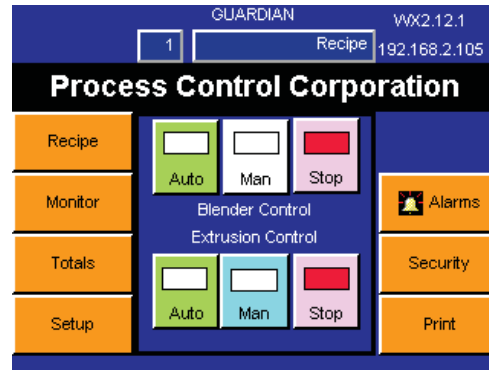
GUARDIAN

WX2.12.1

1

Recipe

192.168.2.105

Process Control Corporation

Recipe

Monitor

Totals

Setup

Auto

Man

Stop

Blender Control

Extrusion Control

Auto

Man

Stop

Alarms

Security

Print